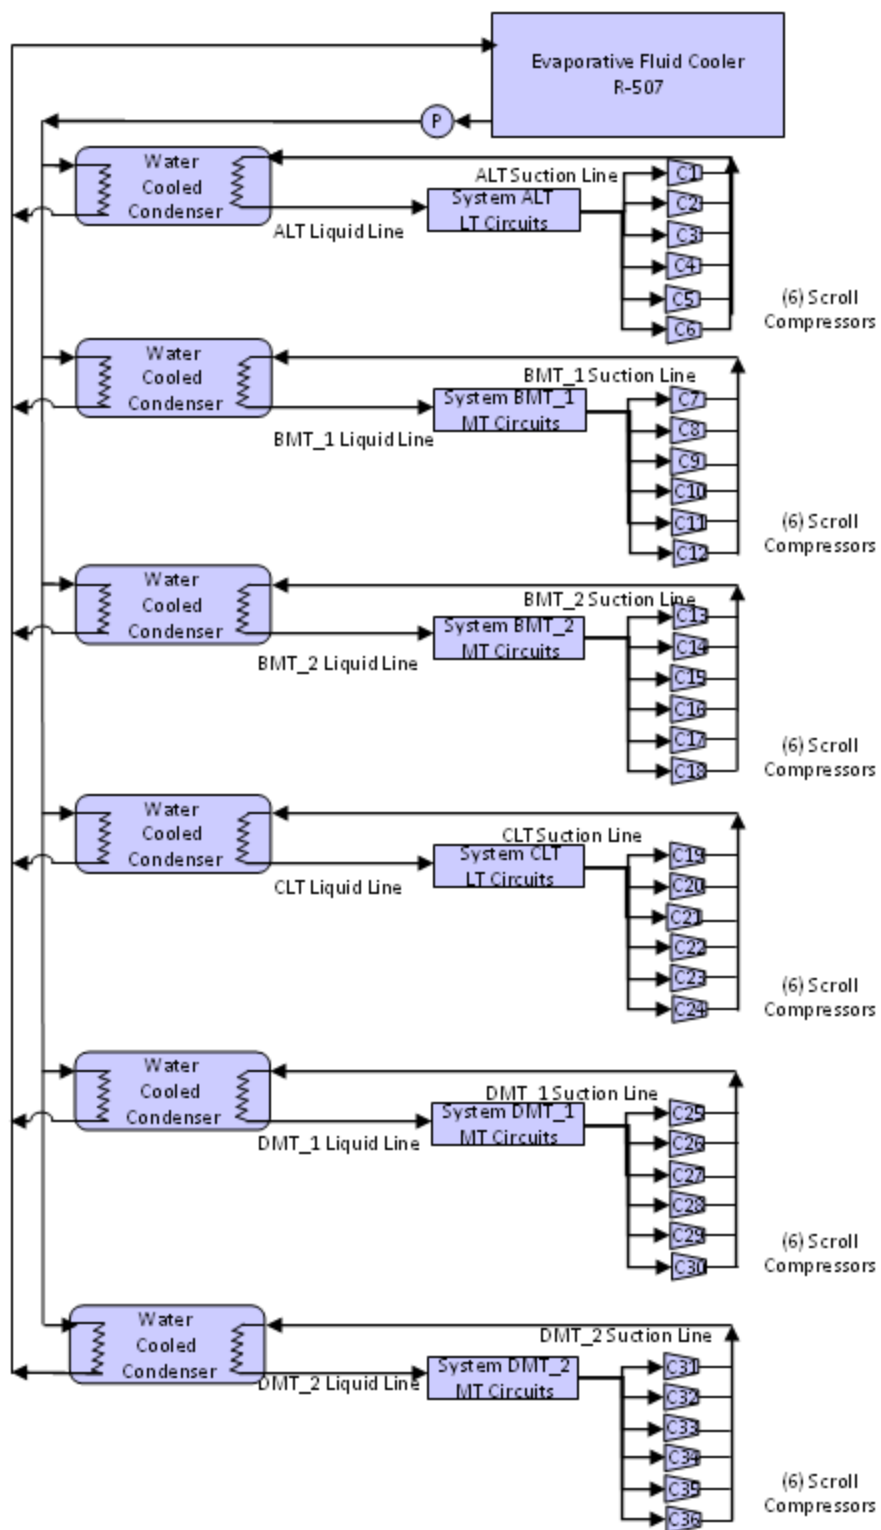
Evaporative Fluid Cooler R-507

P

Water Cooled Condenser

ALT Suction Line

System ALT LT Circuits

ALT Liquid Line

C1
C2
C3
C4
C5
C6

(6) Scroll Compressors

Water Cooled Condenser

BMT_1 Suction Line

System BMT_1 MT Circuits

BMT_1 Liquid Line

C7
C8
C9
C10
C11
C12

(6) Scroll Compressors

Water Cooled Condenser

BMT_2 Suction Line

System BMT_2 MT Circuits

BMT_2 Liquid Line

C13
C14
C15
C16
C17
C18

(6) Scroll Compressors

Water Cooled Condenser

CLT Suction Line

System CLT LT Circuits

CLT Liquid Line

C19
C20
C21
C22
C23
C24

(6) Scroll Compressors

Water Cooled Condenser

DMT_1 Suction Line

System DMT_1 MT Circuits

DMT_1 Liquid Line

C25
C26
C27
C28
C29
C30

(6) Scroll Compressors

Water Cooled Condenser

DMT_2 Suction Line

System DMT_2 MT Circuits

DMT_2 Liquid Line

C31
C32
C33
C34
C35
C36

(6) Scroll Compressors